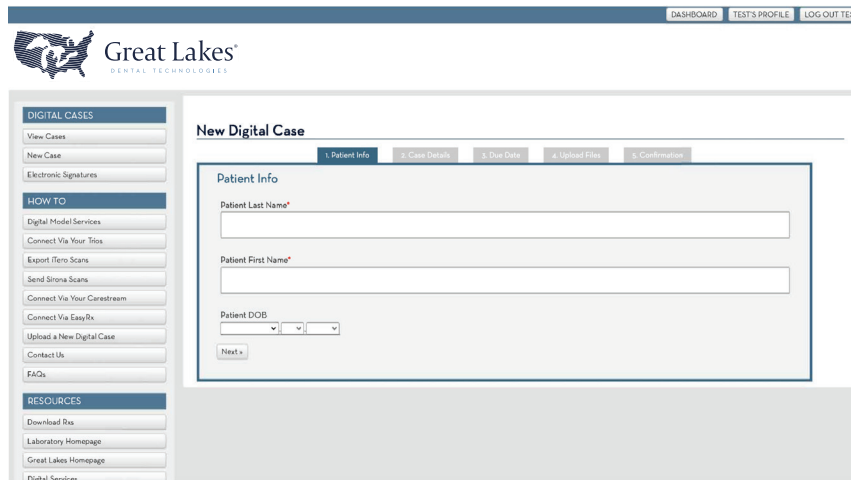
DASHBOARD TEST'S PROFILE LOG OUT TE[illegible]

Great Lakes®
DENTAL TECHNOLOGIES

DIGITAL CASES
View Cases
New Case
Electronic Signatures

HOW TO
Digital Model Services
Connect Via Your Trios
Export iTero Scans
Send Sirona Scans
Connect Via Your Carestream
Connect Via EasyRx
Upload a New Digital Case
Contact Us
FAQs

RESOURCES
Download Rxs
Laboratory Homepage
Great Lakes Homepage
Digital Services

New Digital Case

1. Patient Info 2. Case Details 3. Due Date 4. Upload Files 5. Confirmation

Patient Info

Patient Last Name*

Patient First Name*

Patient DOB

Next »